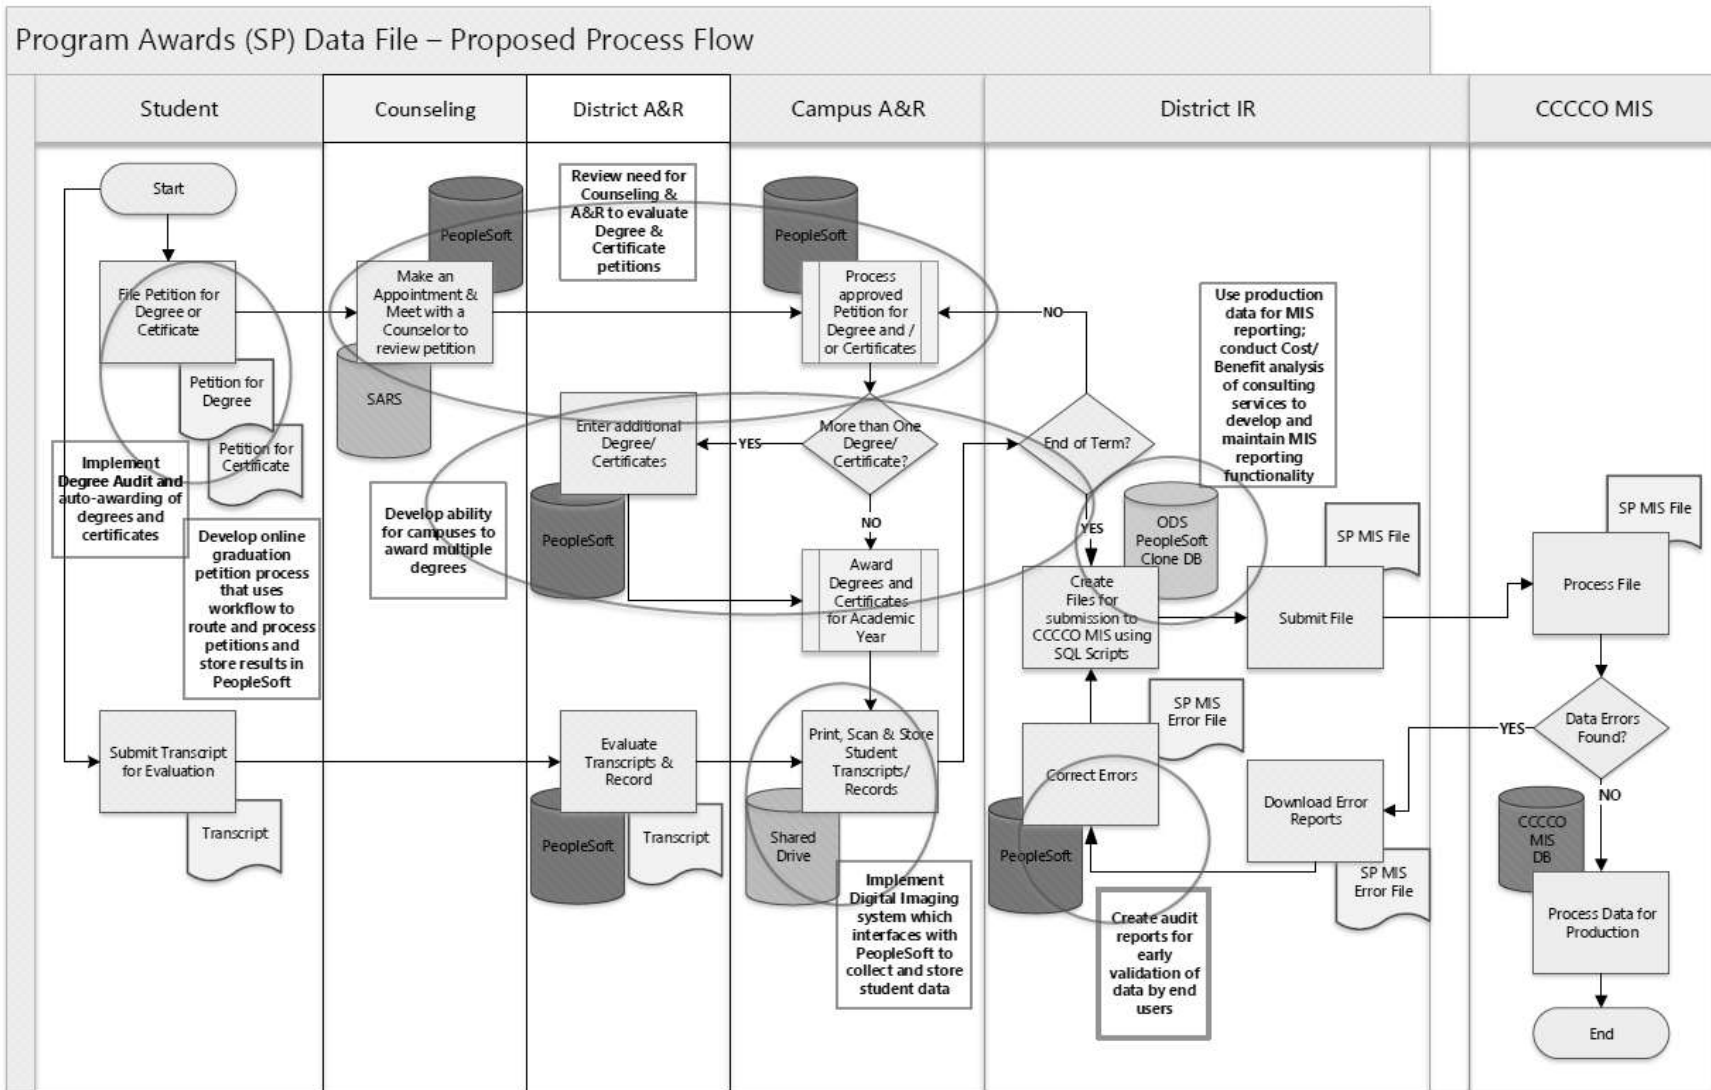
Program Awards (SP) Data File – Proposed Process Flow

Student

Counseling

District A&R

Campus A&R

District IR

CCCCO MIS

Start

File Petition for Degree or Cetificate

Petition for Degree

Petition for Certificate

Implement Degree Audit and auto-awarding of degrees and certificates

Develop online graduation petition process that uses workflow to route and process petitions and store results in PeopleSoft

Submit Transcript for Evaluation

Transcript

PeopleSoft

Make an Appointment & Meet with a Counselor to review petition

SARS

Develop ability for campuses to award multiple degrees

Review need for Counseling & A&R to evaluate Degree & Certificate petitions

Enter additional Degree/ Certificates

PeopleSoft

Evaluate Transcripts & Record

PeopleSoft

Transcript

PeopleSoft

Process approved Petition for Degree and / or Certificates

More than One Degree/ Certificate?

YES

NO

Award Degrees and Certificates for Academic Year

Print, Scan & Store Student Transcripts/ Records

Shared Drive

Implement Digital Imaging system which interfaces with PeopleSoft to collect and store student data

NO

End of Term?

YES

Use production data for MIS reporting; conduct Cost/ Benefit analysis of consulting services to develop and maintain MIS reporting functionality

ODS PeopleSoft Clone DB

Create Files for submission to CCCCO MIS using SQL Scripts

SP MIS File

Submit File

SP MIS Error File

Correct Errors

PeopleSoft

Create audit reports for early validation of data by end users

Download Error Reports

SP MIS Error File

SP MIS File

Process File

Data Errors Found?

YES

NO

CCCCO MIS DB

Process Data for Production

End